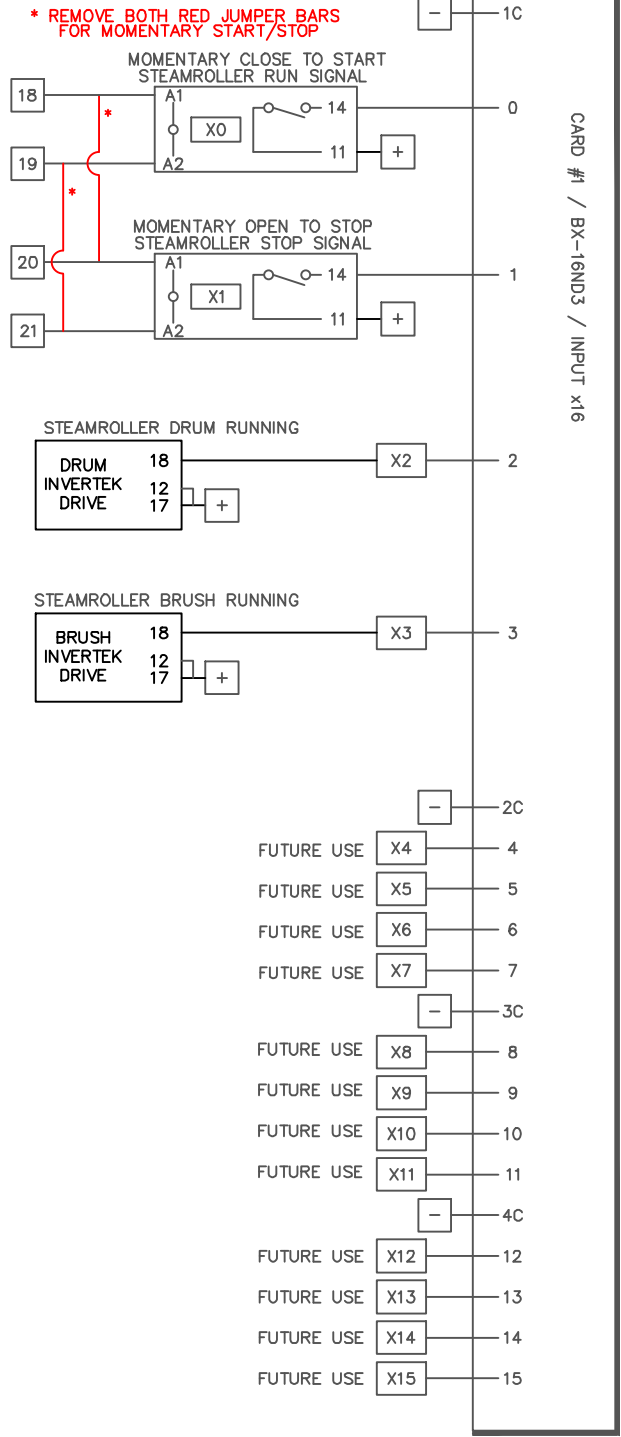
* REMOVE BOTH RED JUMPER BARS FOR MOMENTARY START/STOP

− 1C

MOMENTARY CLOSE TO START STEAMROLLER RUN SIGNAL

18
*
19
*
A1
X0
A2
14
11
+
0

CARD #1 / BX-16ND3 / INPUT x16

MOMENTARY OPEN TO STOP STEAMROLLER STOP SIGNAL

20
21
A1
X1
A2
14
11
+
1

STEAMROLLER DRUM RUNNING

DRUM INVERTEK DRIVE
18
12
17
+
X2
2

STEAMROLLER BRUSH RUNNING

BRUSH INVERTEK DRIVE
18
12
17
+
X3
3

− 2C

FUTURE USE X4 4
FUTURE USE X5 5
FUTURE USE X6 6
FUTURE USE X7 7

− 3C

FUTURE USE X8 8
FUTURE USE X9 9
FUTURE USE X10 10
FUTURE USE X11 11

− 4C

FUTURE USE X12 12
FUTURE USE X13 13
FUTURE USE X14 14
FUTURE USE X15 15